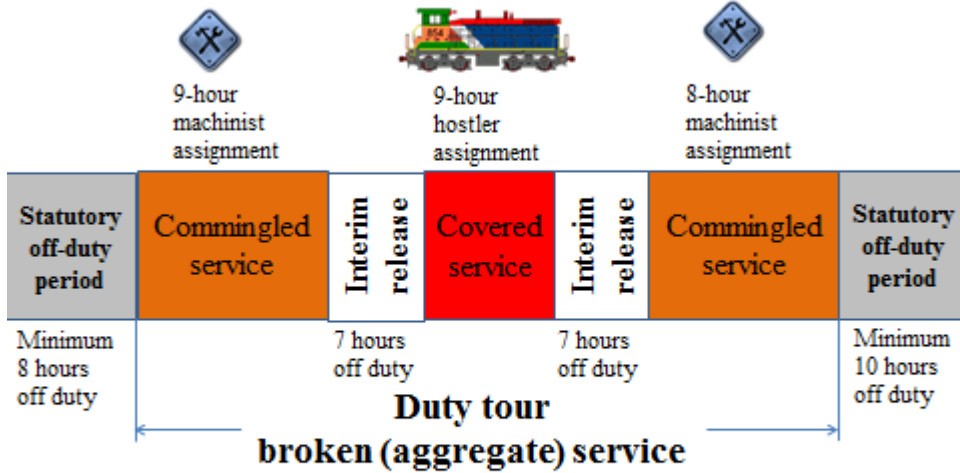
9-hour machinist assignment

9-hour hostler assignment

8-hour machinist assignment

| Statutory off-duty period | Commingled service | Interim release | Covered service | Interim release | Commingled service | Statutory off-duty period |
|---|---|---|---|---|---|---|
| Minimum 8 hours off duty | | 7 hours off duty | | 7 hours off duty | | Minimum 10 hours off duty |

Duty tour
broken (aggregate) service